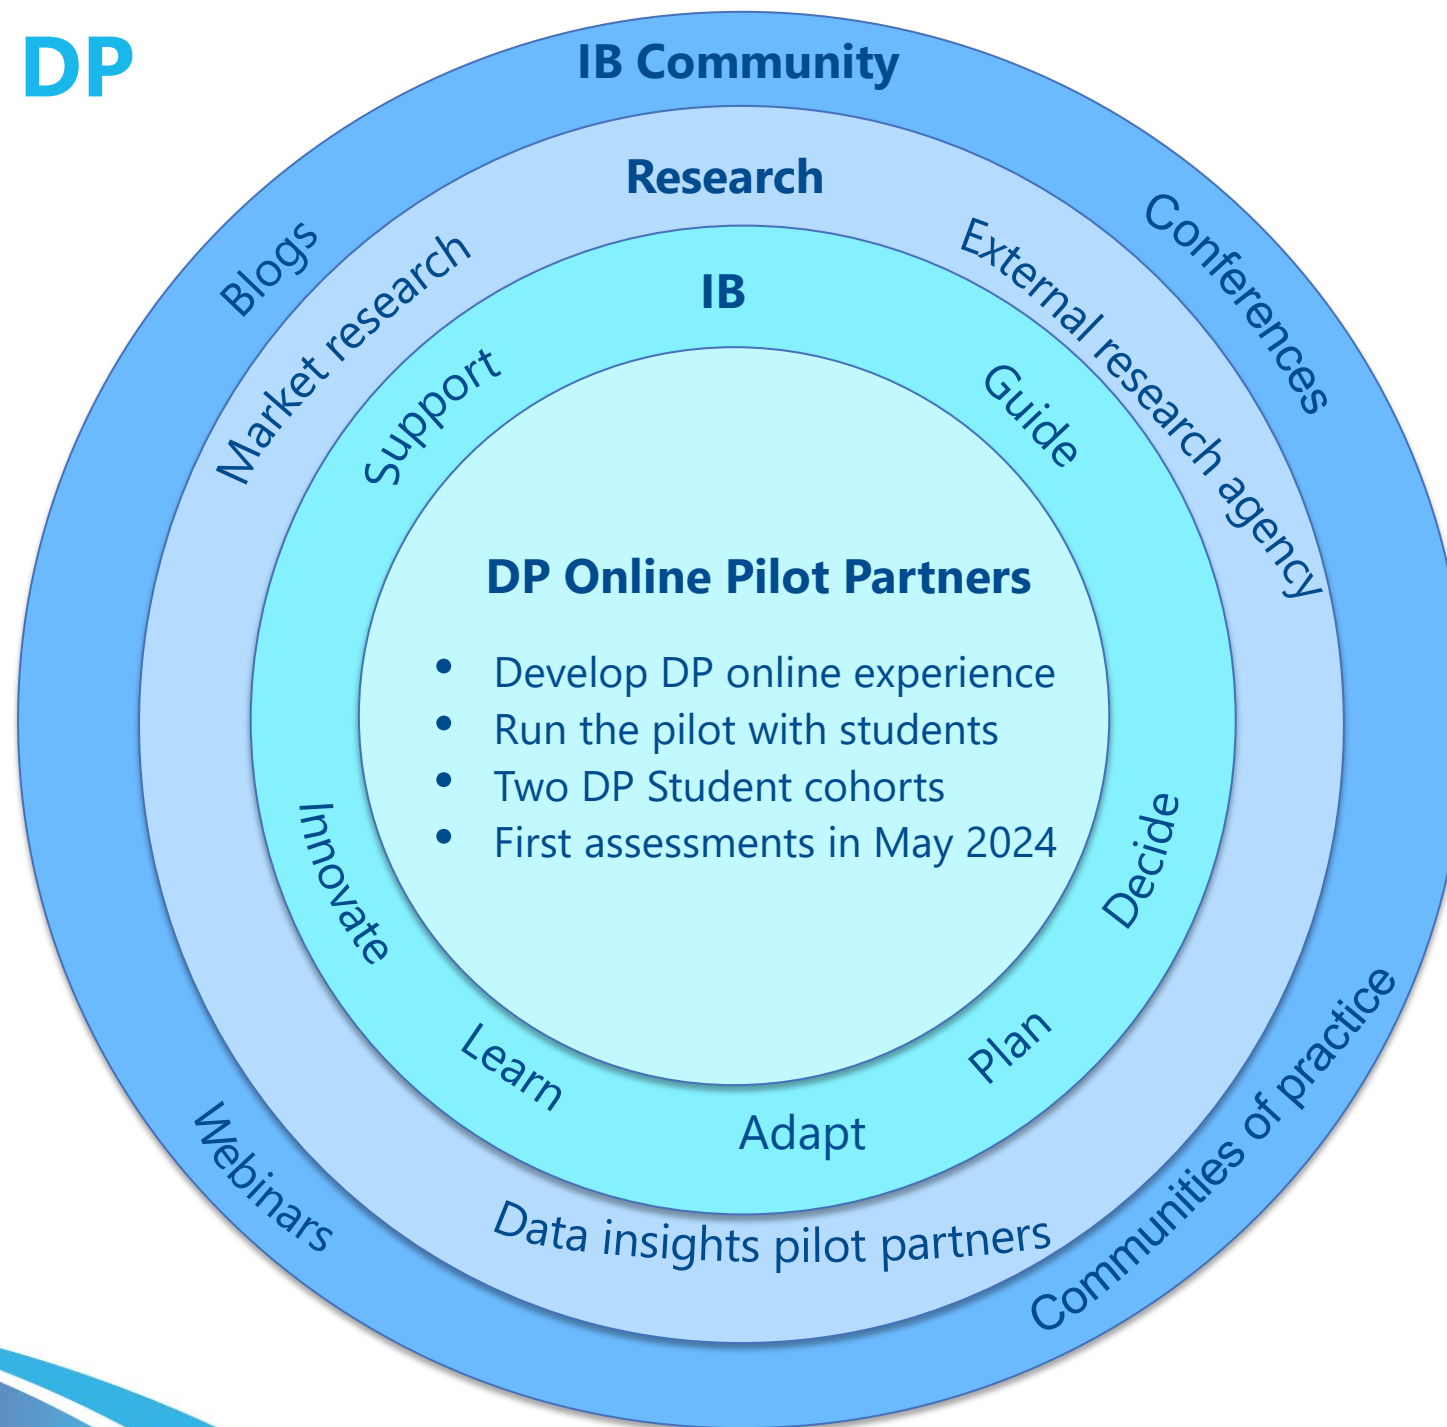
DP

IB Community

Blogs

Conferences

Webinars

Communities of practice

Research

Market research

External research agency

Data insights pilot partners

IB

Support

Guide

Innovate

Decide

Learn

Plan

Adapt

DP Online Pilot Partners

- Develop DP online experience
- Run the pilot with students
- Two DP Student cohorts
- First assessments in May 2024